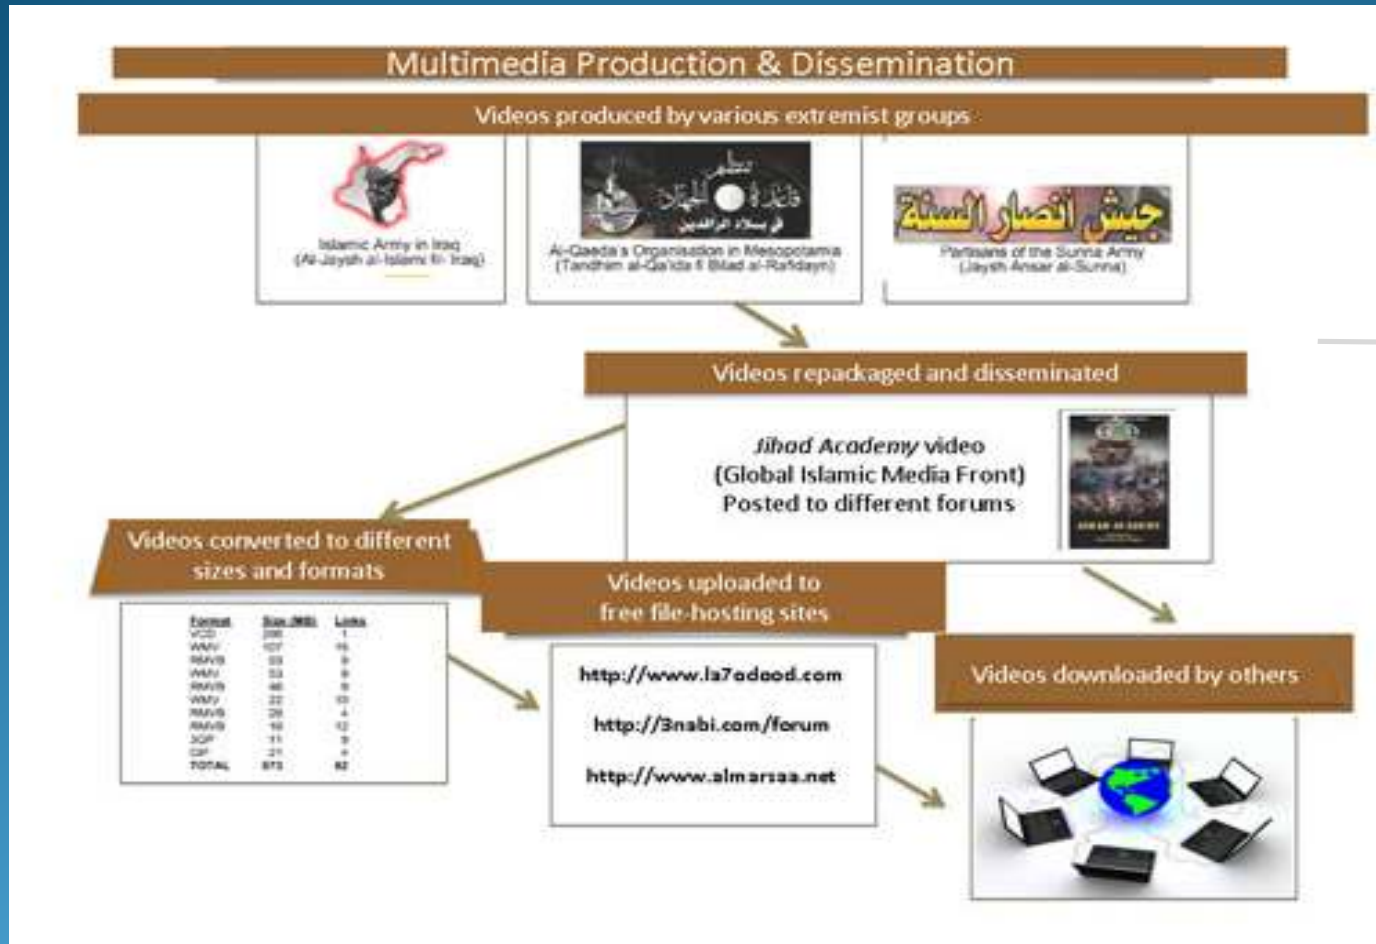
Multimedia Production & Dissemination

Videos produced by various extremist groups

Islamic Army in Iraq
(Al-Jaysh al-Islami fi- Iraq)

تنظيم قاعدة الجهاد في بلاد الرافدين
Al-Qaeda's Organisation in Mesopotamia
(Tandhim al-Qa'ida fi Bilad al-Rafidayn)

جيش أنصار السنة
Partisans of the Sunna Army
(Jaysh Ansar al-Sunna)

Videos repackaged and disseminated

Jihad Academy video
(Global Islamic Media Front)
Posted to different forums

Videos converted to different sizes and formats

| Format | Size (MB) | Links |
|---|---|---|
| VCD | 295 | 1 |
| WMV | 107 | 16 |
| RMVB | 33 | 9 |
| WMV | 53 | 8 |
| RMVB | 46 | 8 |
| WMV | 22 | 10 |
| RMVB | 28 | 4 |
| RMVB | 16 | 12 |
| 3GP | 11 | 9 |
| GIF | 21 | 4 |
| TOTAL | 873 | 82 |

Videos uploaded to free file-hosting sites

http://www.la7odood.com

http://3nabi.com/forum

http://www.almarsaa.net

Videos downloaded by others